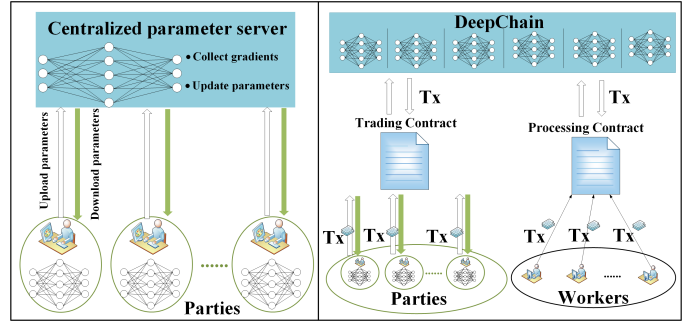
Centralized parameter server

• Collect gradients

• Update parameters

Upload parameters

Download parameters

......

Parties

DeepChain

Tx

Tx

Trading Contract

Processing Contract

Tx

Tx

Tx

......

Parties

Tx

Tx

Tx

......

Workers